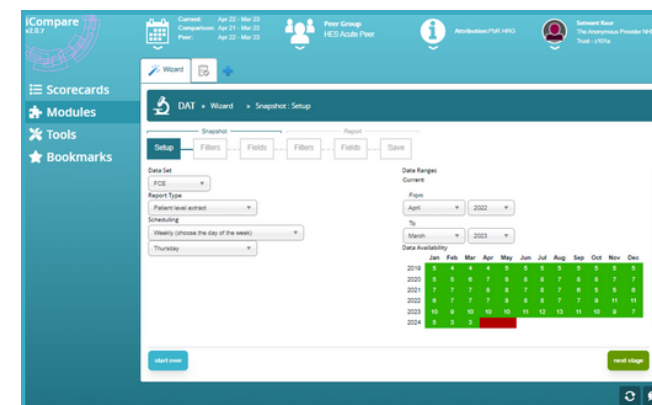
iCompare
v2.0.7

Current: Apr 22 - Mar 23
Comparison: Apr 21 - Mar 22
Peer: Apr 22 - Mar 23

Peer Group
HES Acute Peer

Attribution:PbR HRG

Simseet Kaur
The Anonymous Provider NHS Trust - z101a

Scorecards
Modules
Tools
Bookmarks

Wizard

DAT » Wizard » Snapshot : Setup

Snapshot
Report

Setup
Filters
Fields
Filters
Fields
Save

Data Set
FCE
Report Type
Patient level extract
Scheduling
Weekly (choose the day of the week)
Thursday

Date Ranges
Current
From
April
2022
To
March
2023
Data Availability

| | Jan | Feb | Mar | Apr | May | Jun | Jul | Aug | Sep | Oct | Nov | Dec |
|---|---|---|---|---|---|---|---|---|---|---|---|---|
| 2019 | 5 | 4 | 4 | 4 | 5 | 5 | 5 | 5 | 5 | 5 | 5 | 5 |
| 2020 | 5 | 5 | 6 | 7 | 5 | 6 | 5 | 7 | 6 | 5 | 7 | 7 |
| 2021 | 7 | 7 | 7 | 8 | 7 | 8 | 7 | 8 | 6 | 8 | 5 | 8 |
| 2022 | 6 | 8 | 7 | 7 | 8 | 8 | 6 | 8 | 7 | 9 | 11 | 11 |
| 2023 | 10 | 9 | 10 | 10 | 10 | 11 | 12 | 13 | 11 | 10 | 9 | 7 |
| 2024 | 5 | 3 | 3 | | | | | | | | | |

start over
next stage